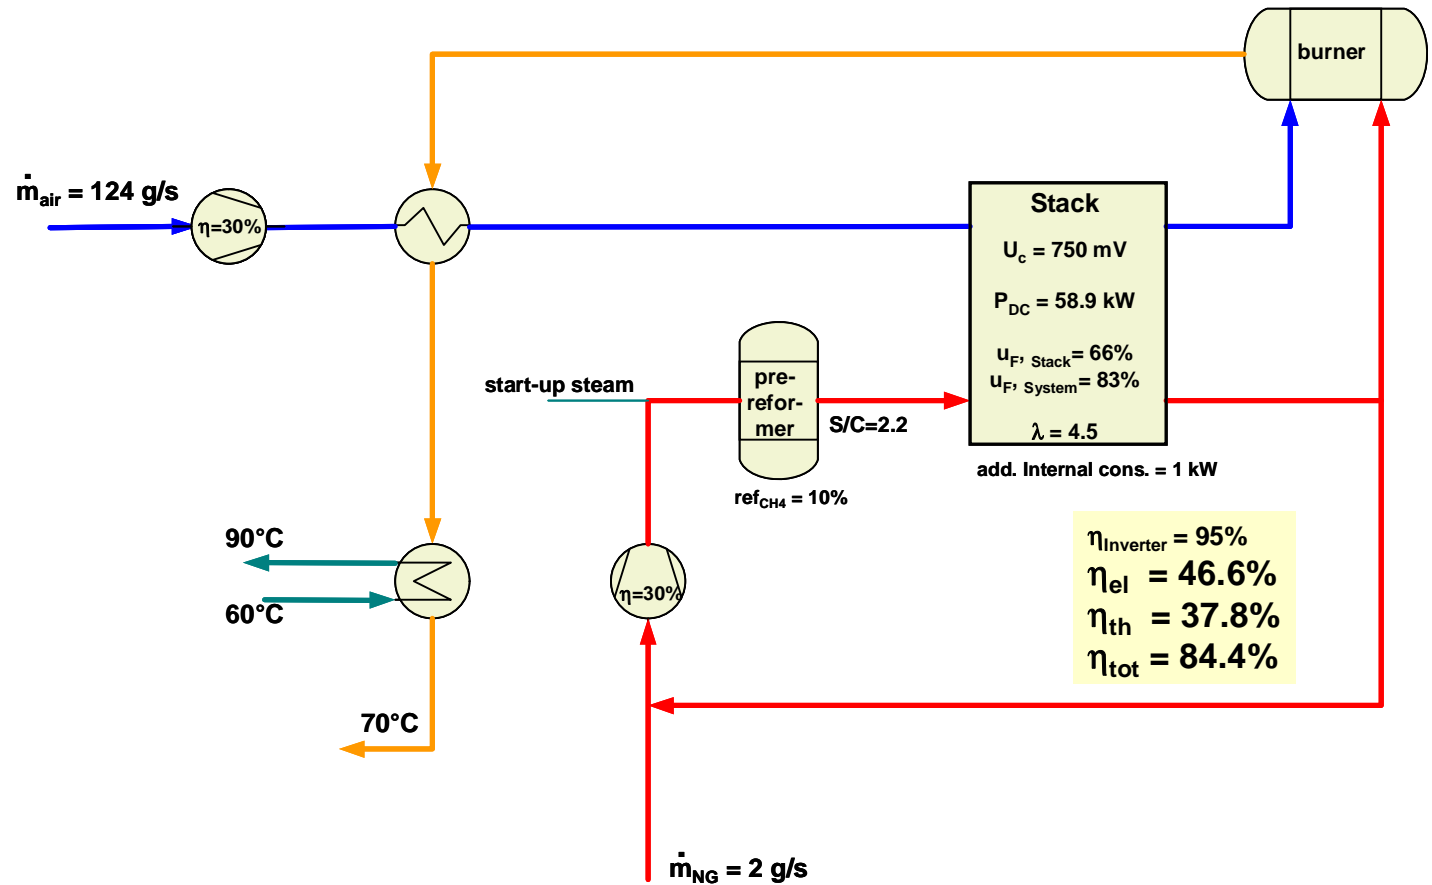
burner

$\dot{m}_{air}$ = 124 g/s

η=30%

Stack

$U_c$ = 750 mV

$P_{DC}$ = 58.9 kW

$u_{F, Stack}$ = 66%

$u_{F, System}$ = 83%

λ = 4.5

add. Internal cons. = 1 kW

start-up steam

pre-reformer

S/C=2.2

$ref_{CH4}$ = 10%

90°C

60°C

η=30%

$\eta_{Inverter}$ = 95%

$\eta_{el}$ = 46.6%

$\eta_{th}$ = 37.8%

$\eta_{tot}$ = 84.4%

70°C

$\dot{m}_{NG}$ = 2 g/s